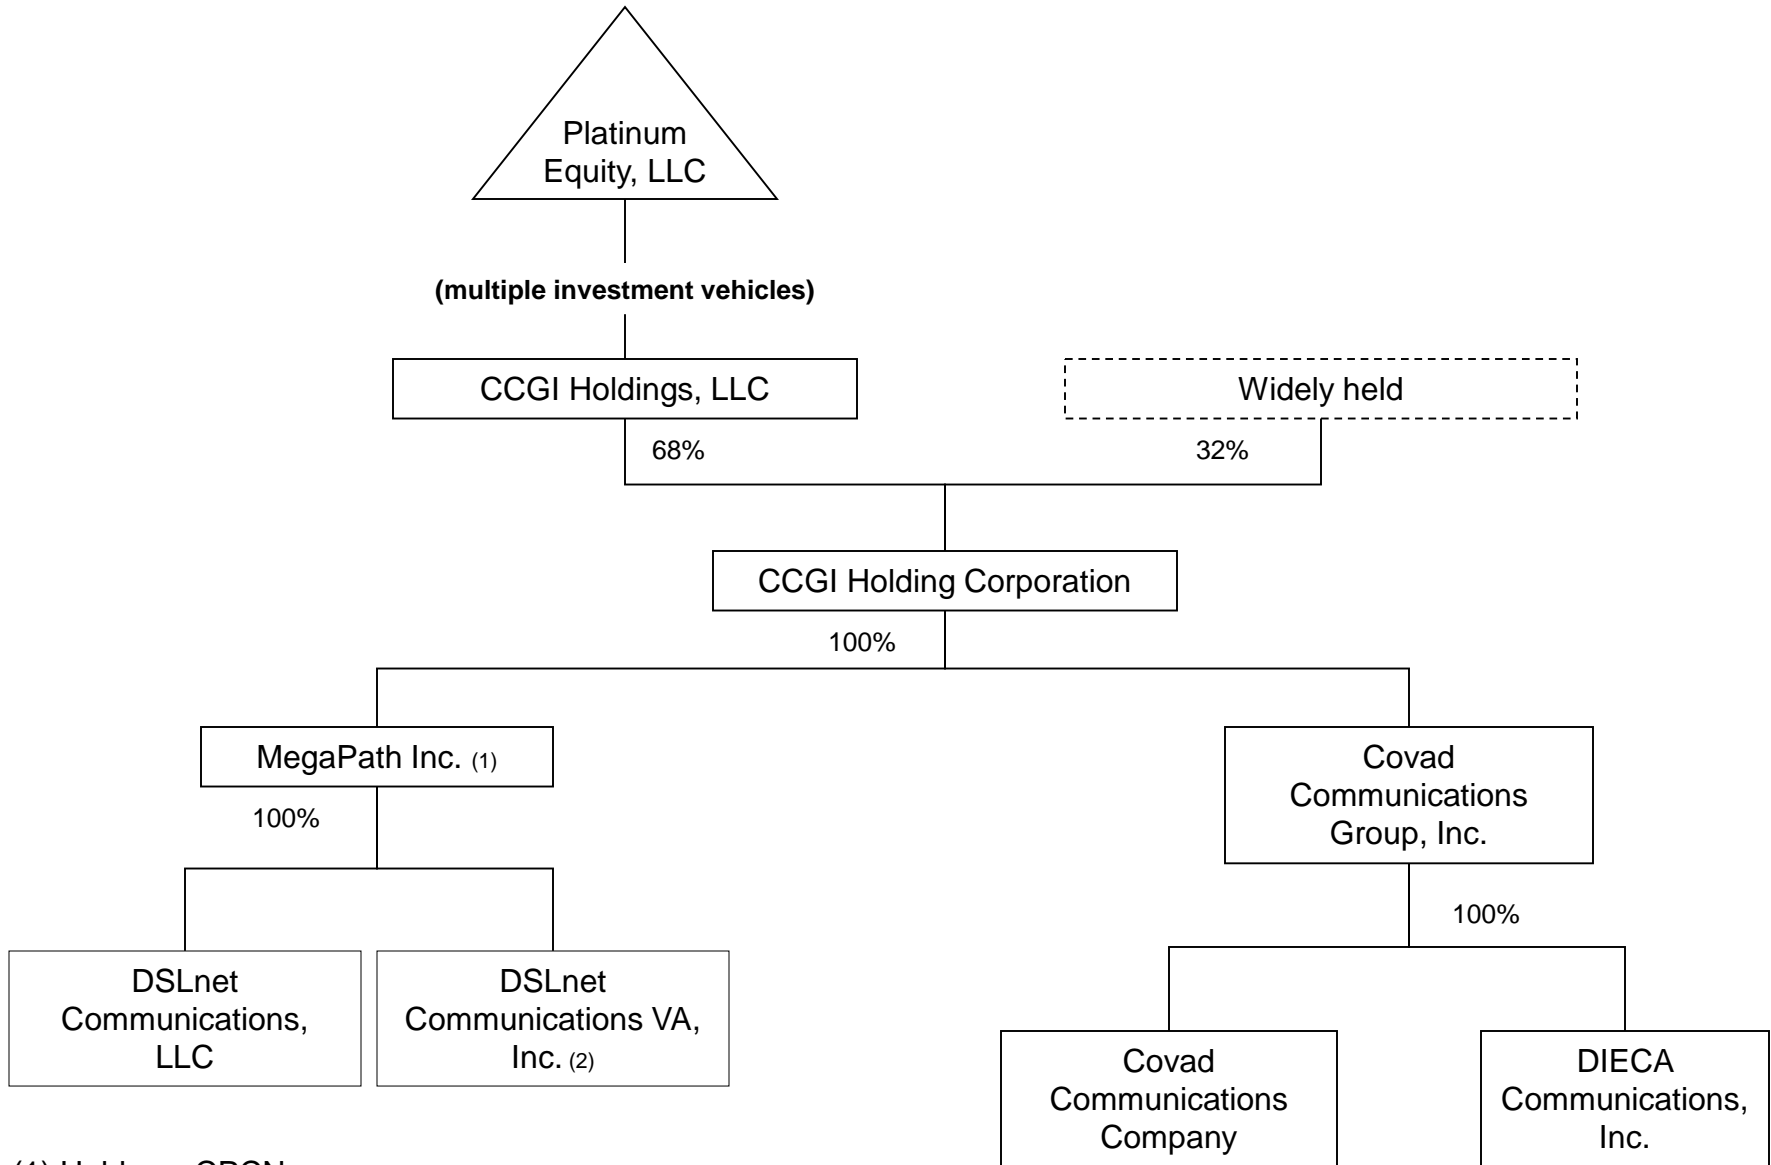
Platinum Equity, LLC

(multiple investment vehicles)

CCGI Holdings, LLC

Widely held

68%

32%

CCGI Holding Corporation

100%

MegaPath Inc. (1)

100%

Covad Communications Group, Inc.

100%

DSLnet Communications, LLC

DSLnet Communications VA, Inc. (2)

Covad Communications Company

DIECA Communications, Inc.

(1) Holds a CPCN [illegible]